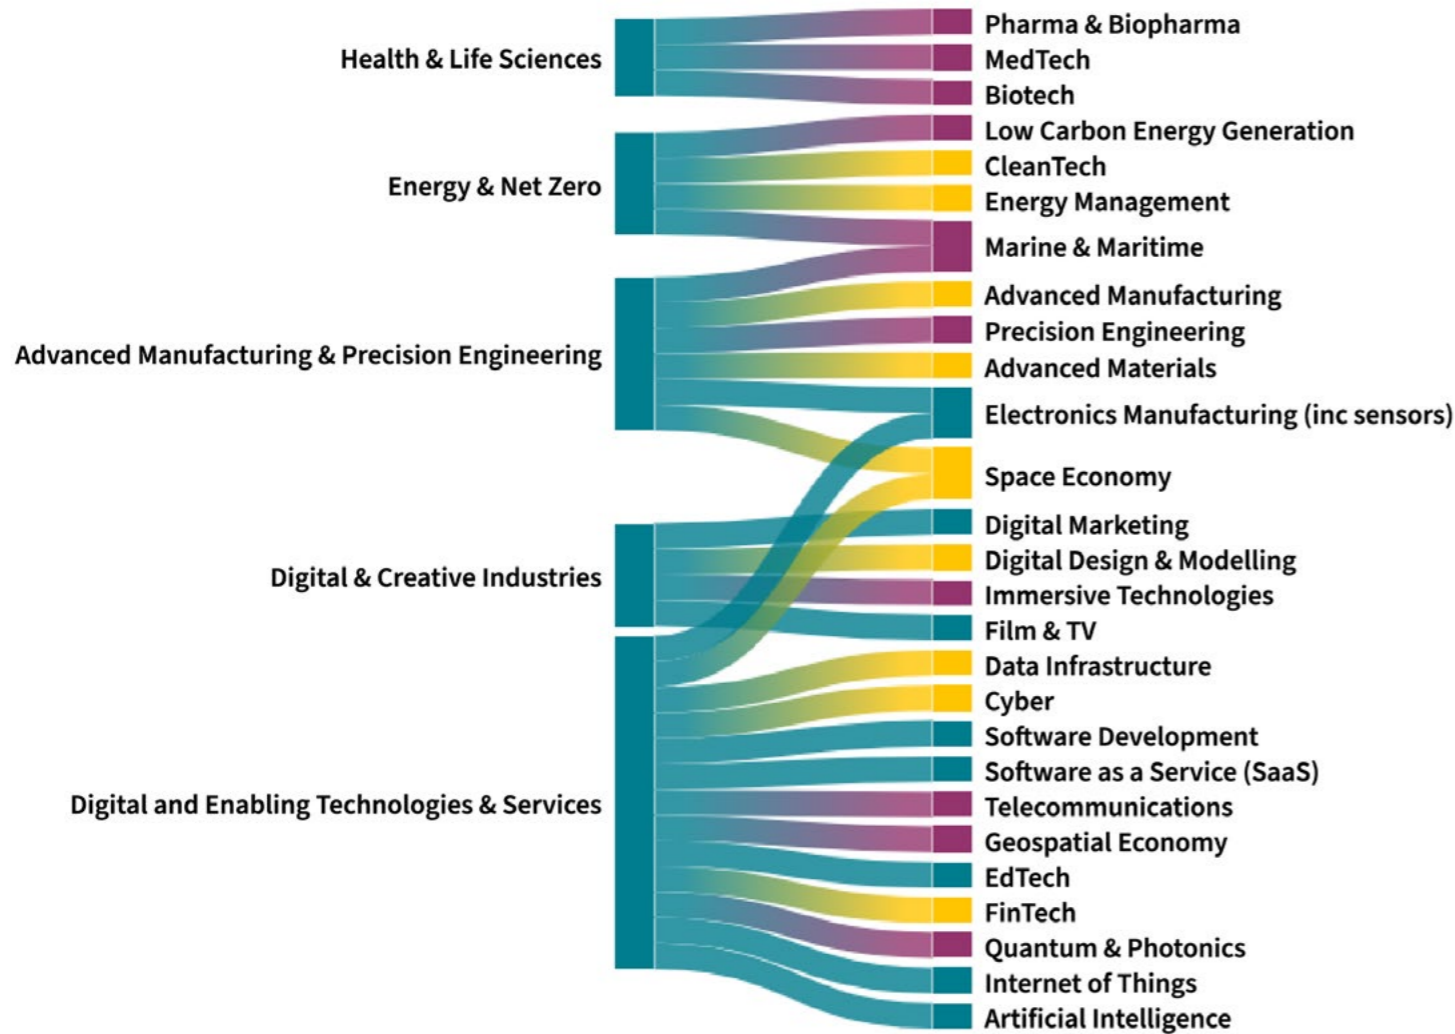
Health & Life Sciences
Energy & Net Zero
Advanced Manufacturing & Precision Engineering
Digital & Creative Industries
Digital and Enabling Technologies & Services

Pharma & Biopharma
MedTech
Biotech
Low Carbon Energy Generation
CleanTech
Energy Management
Marine & Maritime
Advanced Manufacturing
Precision Engineering
Advanced Materials
Electronics Manufacturing (inc sensors)
Space Economy
Digital Marketing
Digital Design & Modelling
Immersive Technologies
Film & TV
Data Infrastructure
Cyber
Software Development
Software as a Service (SaaS)
Telecommunications
Geospatial Economy
EdTech
FinTech
Quantum & Photonics
Internet of Things
Artificial Intelligence